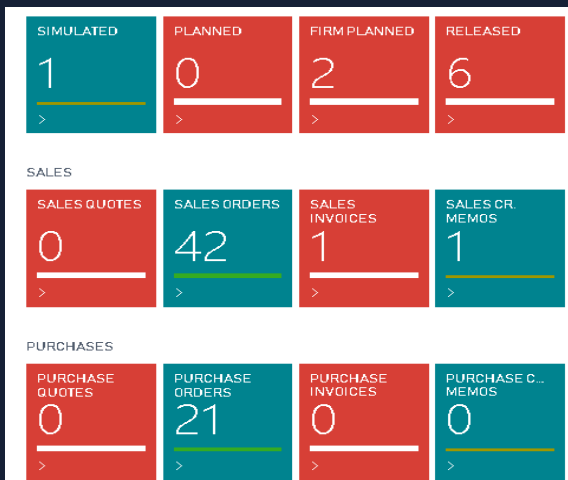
SIMULATED
1
>

PLANNED
0
>

FIRM PLANNED
2
>

RELEASED
6
>

SALES

SALES QUOTES
0
>

SALES ORDERS
42
>

SALES INVOICES
1
>

SALES CR. MEMOS
1
>

PURCHASES

PURCHASE QUOTES
0
>

PURCHASE ORDERS
21
>

PURCHASE INVOICES
0
>

PURCHASE C... MEMOS
0
>